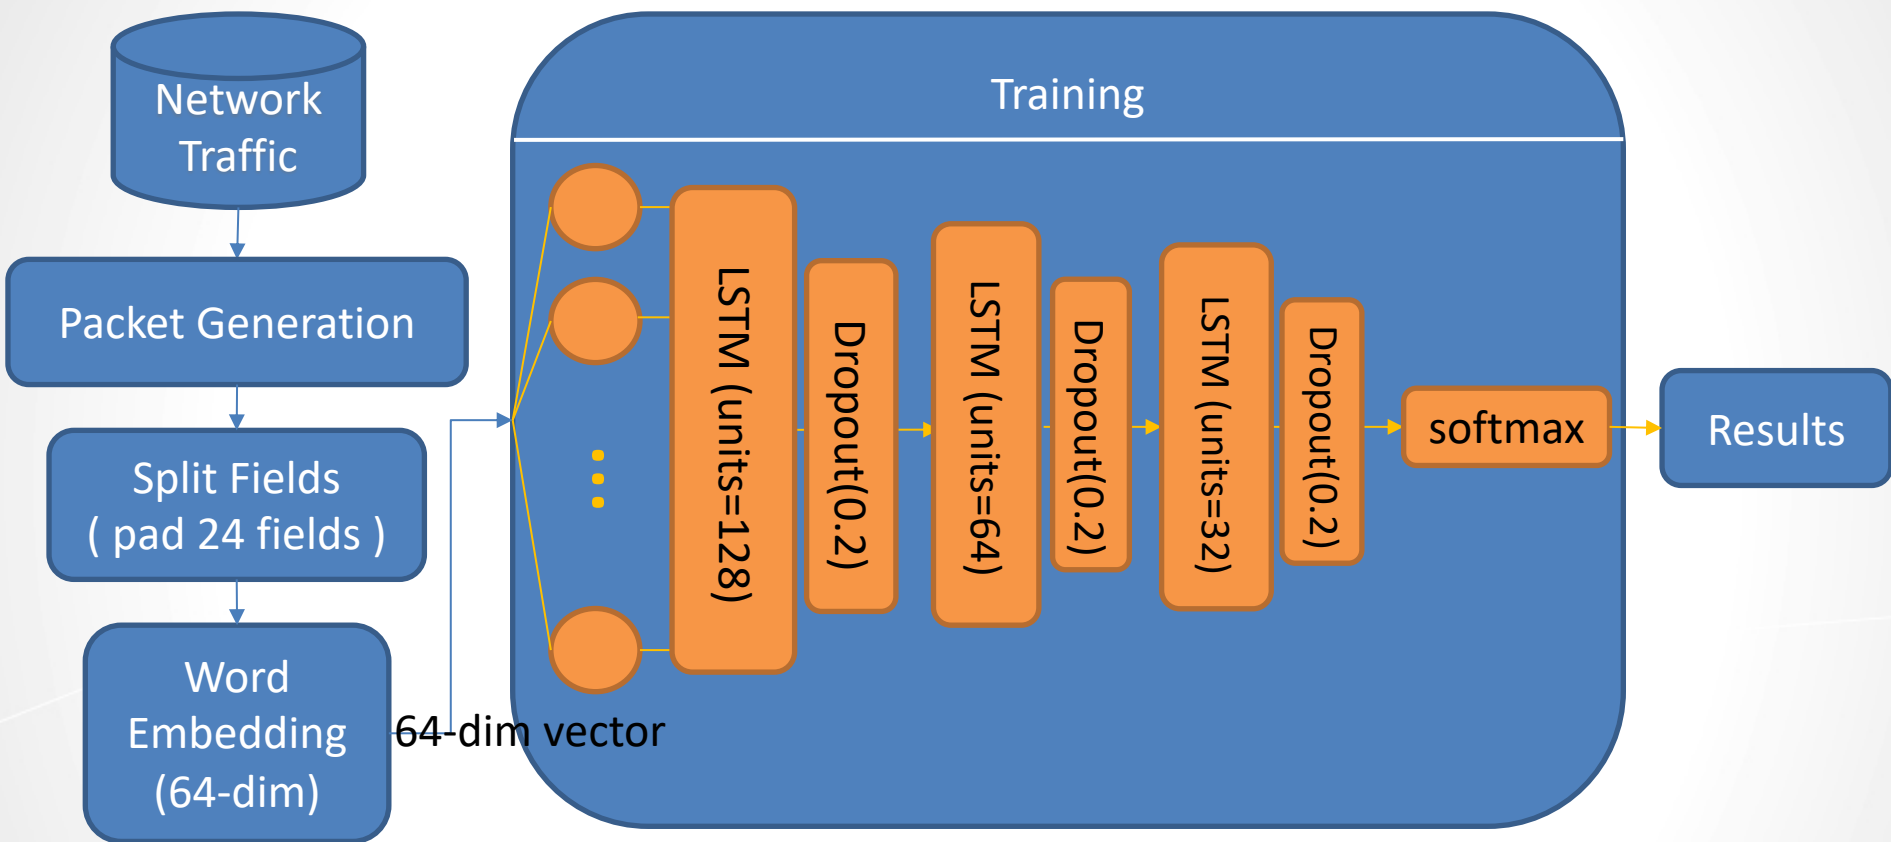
Network Traffic

Packet Generation

Split Fields
( pad 24 fields )

Word Embedding (64-dim)

64-dim vector

Training

LSTM (units=128)

Dropout(0.2)

LSTM (units=64)

Dropout(0.2)

LSTM (units=32)

Dropout(0.2)

softmax

Results